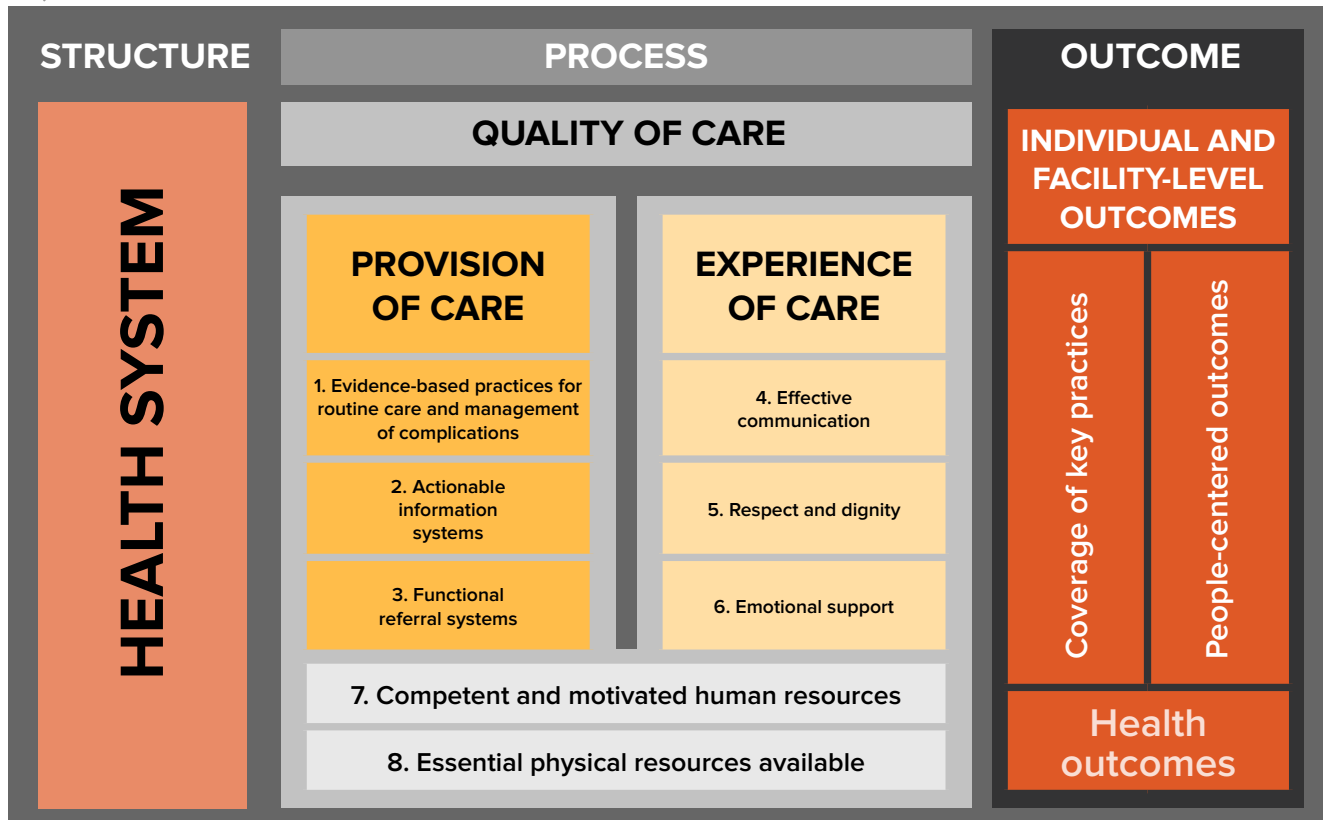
STRUCTURE

PROCESS

OUTCOME

HEALTH SYSTEM

QUALITY OF CARE

PROVISION OF CARE

1. Evidence-based practices for routine care and management of complications

2. Actionable information systems

3. Functional referral systems

EXPERIENCE OF CARE

4. Effective communication

5. Respect and dignity

6. Emotional support

7. Competent and motivated human resources

8. Essential physical resources available

INDIVIDUAL AND FACILITY-LEVEL OUTCOMES

Coverage of key practices

People-centered outcomes

Health outcomes